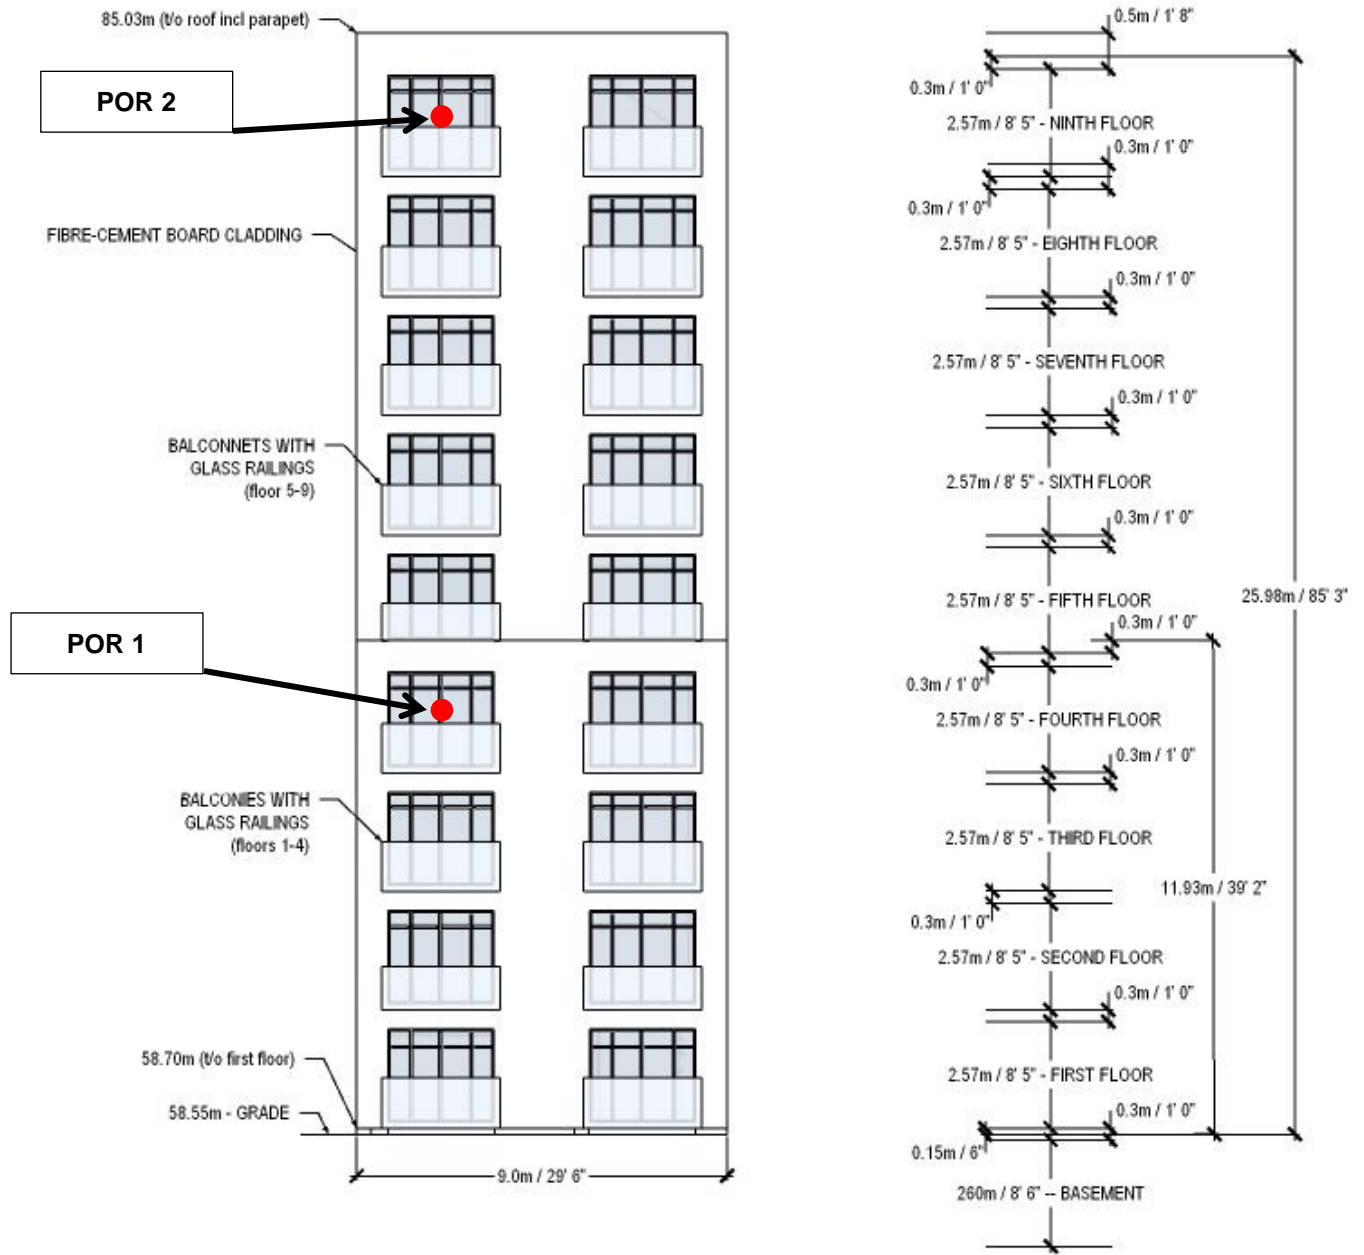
85.03m (t/o roof incl parapet)

POR 2

FIBRE-CEMENT BOARD CLADDING

BALCONNETS WITH GLASS RAILINGS (floor 5-9)

POR 1

BALCONIES WITH GLASS RAILINGS (floors 1-4)

58.70m (t/o first floor)

58.55m - GRADE

9.0m / 29' 6"

0.5m / 1' 8"

0.3m / 1' 0"

2.57m / 8' 5" - NINTH FLOOR

0.3m / 1' 0"

0.3m / 1' 0"

2.57m / 8' 5" - EIGHTH FLOOR

0.3m / 1' 0"

2.57m / 8' 5" - SEVENTH FLOOR

0.3m / 1' 0"

2.57m / 8' 5" - SIXTH FLOOR

0.3m / 1' 0"

2.57m / 8' 5" - FIFTH FLOOR

25.98m / 85' 3"

0.3m / 1' 0"

0.3m / 1' 0"

2.57m / 8' 5" - FOURTH FLOOR

0.3m / 1' 0"

2.57m / 8' 5" - THIRD FLOOR

11.93m / 39' 2"

0.3m / 1' 0"

2.57m / 8' 5" - SECOND FLOOR

0.3m / 1' 0"

2.57m / 8' 5" - FIRST FLOOR

0.3m / 1' 0"

0.15m / 6"

260m / 8' 6" -- BASEMENT